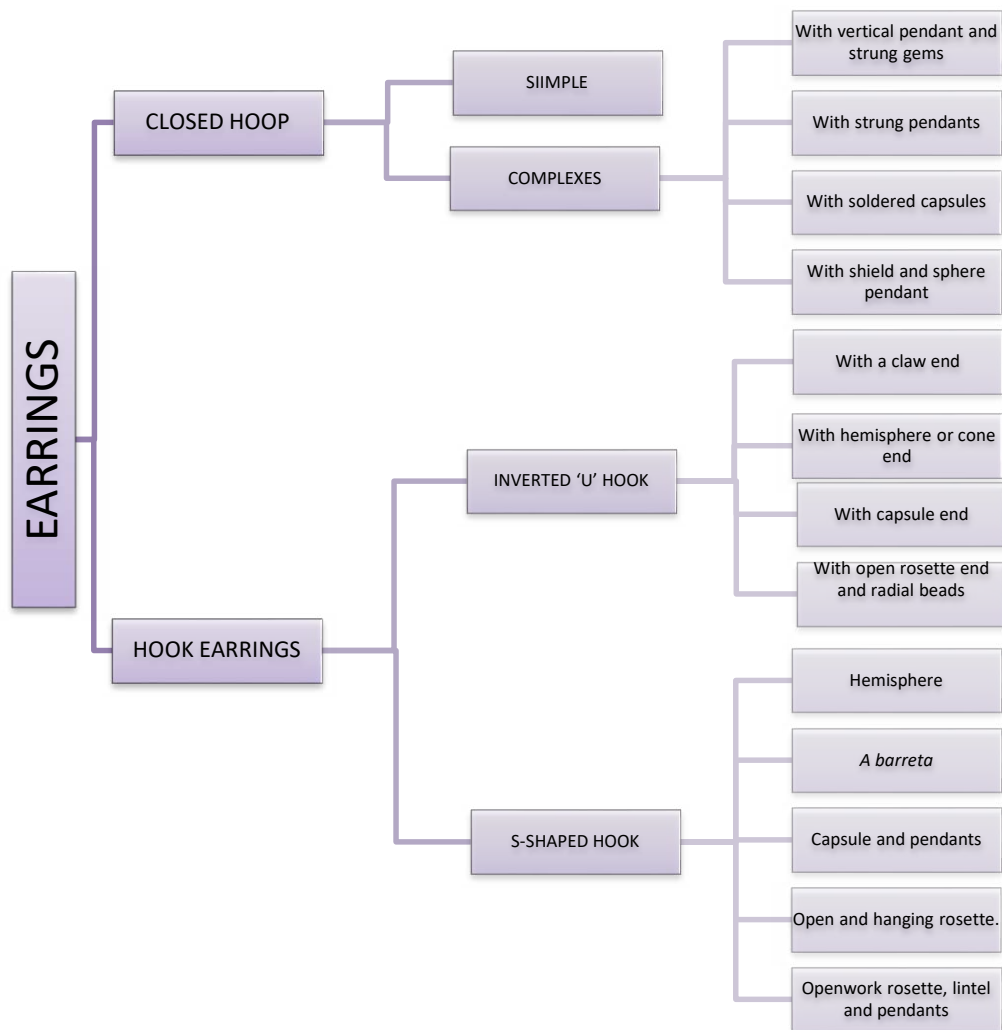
EARRINGS

CLOSED HOOP

SIIMPLE

COMPLEXES

With vertical pendant and strung gems

With strung pendants

With soldered capsules

With shield and sphere pendant

HOOK EARRINGS

INVERTED 'U' HOOK

With a claw end

With hemisphere or cone end

With capsule end

With open rosette end and radial beads

S-SHAPED HOOK

Hemisphere

A barreta

Capsule and pendants

Open and hanging rosette.

Openwork rosette, lintel and pendants